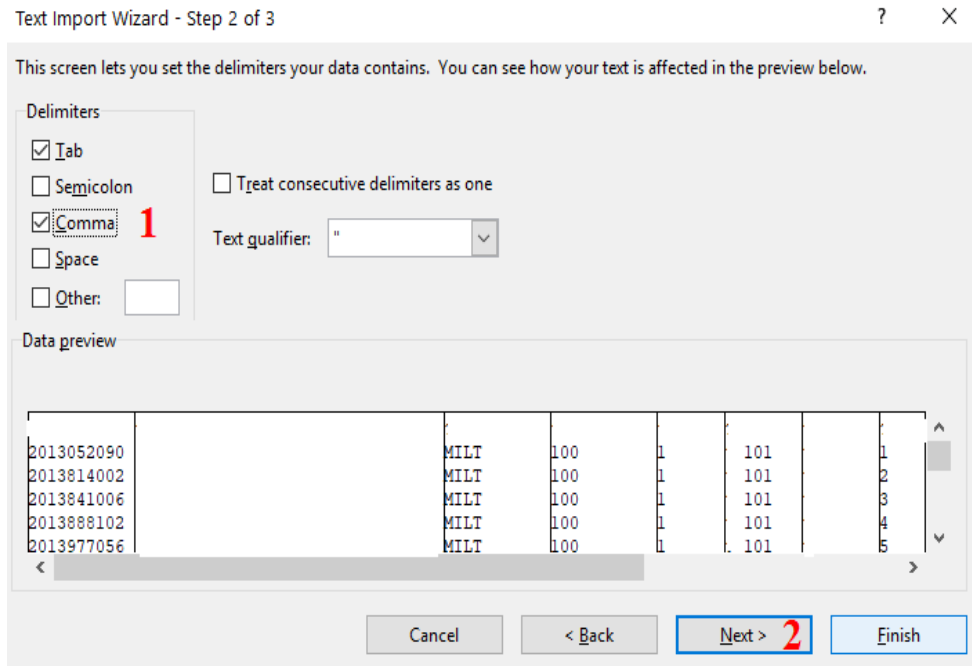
Text Import Wizard - Step 2 of 3

?

×

This screen lets you set the delimiters your data contains. You can see how your text is affected in the preview below.

Delimiters

☑ Tab

☐ Semicolon

☑ Comma 1

☐ Space

☐ Other:

☐ Treat consecutive delimiters as one

Text qualifier: "

Data preview

| | | | | | | | |
|---|---|---|---|---|---|---|---|
| 2013052090 | | MILT | 100 | 1 | 101 | | 1 |
| 2013814002 | | MILT | 100 | 1 | 101 | | 2 |
| 2013841006 | | MILT | 100 | 1 | 101 | | 3 |
| 2013888102 | | MILT | 100 | 1 | 101 | | 4 |
| 2013977056 | | MILT | 100 | 1 | 101 | | 5 |

Cancel

< Back

Next > 2

Finish